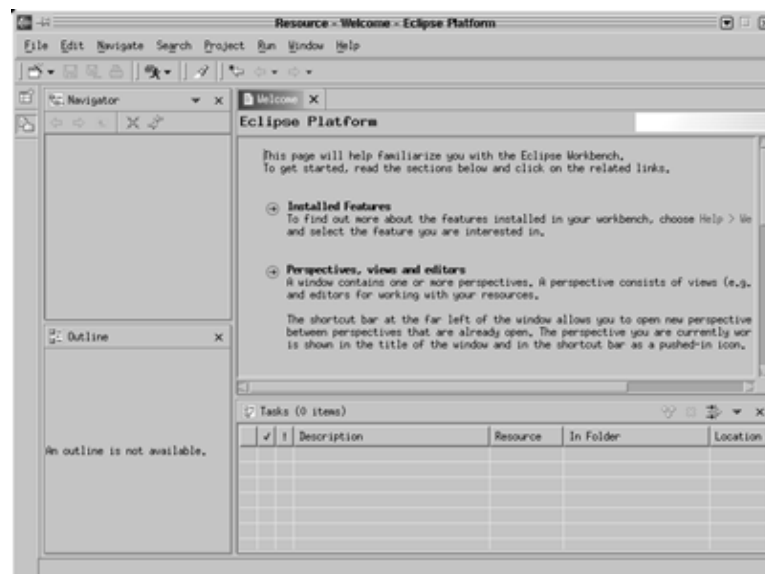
Resource - Welcome - Eclipse Platform

File Edit Navigate Search Project Run Window Help

Navigator

Welcome

Eclipse Platform

This page will help familiarize you with the Eclipse Workbench. To get started, read the sections below and click on the related links.

Installed Features
To find out more about the features installed in your workbench, choose Help > We and select the feature you are interested in.

Perspectives, views and editors
A window contains one or more perspectives. A perspective consists of views (e.g. and editors for working with your resources.

The shortcut bar at the far left of the window allows you to open new perspective between perspectives that are already open. The perspective you are currently wor is shown in the title of the window and in the shortcut bar as a pushed-in icon.

Outline

An outline is not available.

Tasks (0 items)

| ✓ | ! | Description | Resource | In Folder | Location |
|---|---|---|---|---|---|
| | | | | | |